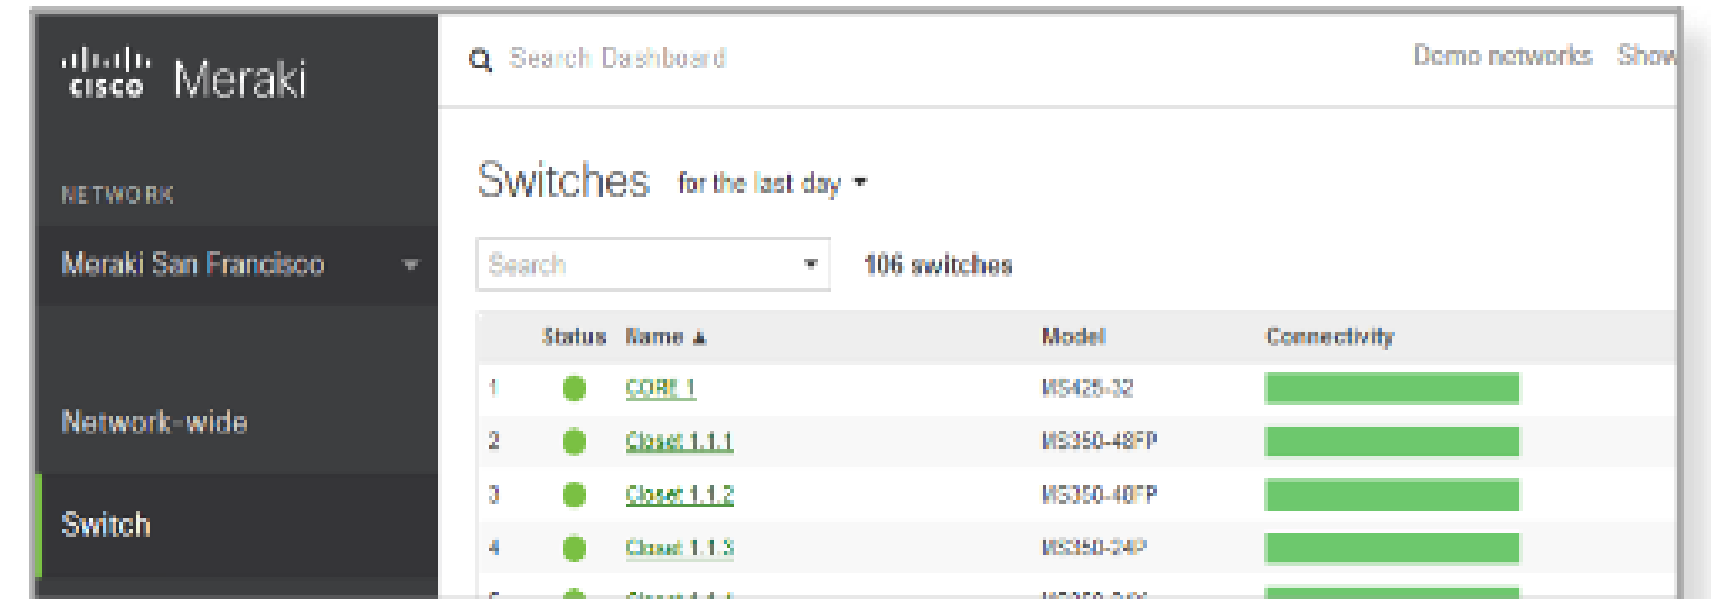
cisco Meraki

NETWORK

Meraki San Francisco

Network-wide

Switch

Search Dashboard

Demo networks Show

Switches for the last day

Search

106 switches

|  | Status | Name | Model | Connectivity |
|---|---|---|---|---|
| 1 |  | CORE 1 | MS425-32 |  |
| 2 |  | Closet 1.1.1 | MS350-48FP |  |
| 3 |  | Closet 1.1.2 | MS350-48FP |  |
| 4 |  | Closet 1.1.3 | MS350-24P |  |
| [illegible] |  | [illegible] | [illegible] |  |